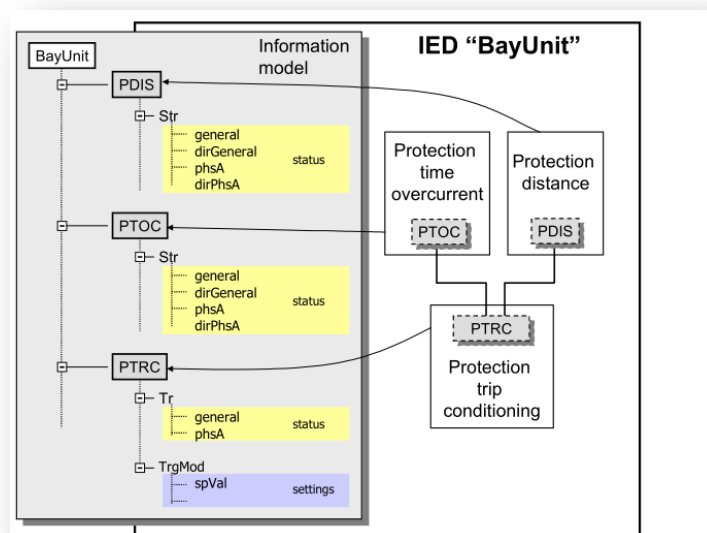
BayUnit

Information model

IED “BayUnit”

PDIS

Str

general
dirGeneral
phsA
dirPhsA

status

PTOC

Str

general
dirGeneral
phsA
dirPhsA

status

PTRC

Tr

general
phsA

status

TrgMod

spVal

settings

Protection time overcurrent

PTOC

Protection distance

PDIS

PTRC

Protection trip conditioning